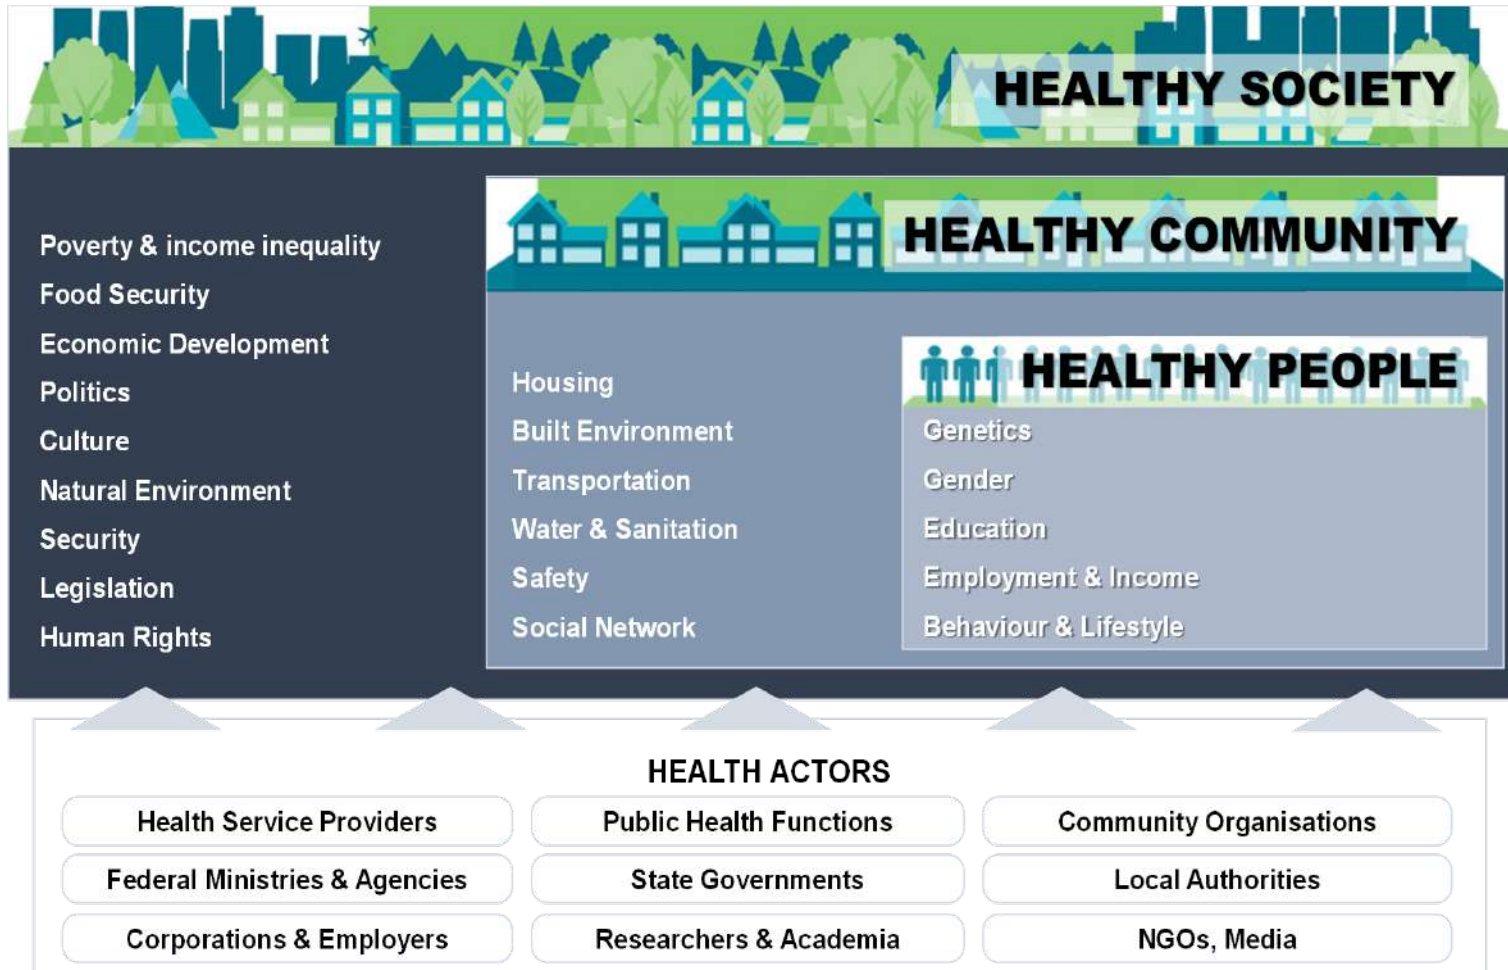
HEALTHY SOCIETY

Poverty & income inequality
Food Security
Economic Development
Politics
Culture
Natural Environment
Security
Legislation
Human Rights

HEALTHY COMMUNITY

Housing
Built Environment
Transportation
Water & Sanitation
Safety
Social Network

HEALTHY PEOPLE

Genetics
Gender
Education
Employment & Income
Behaviour & Lifestyle

HEALTH ACTORS

| Health Service Providers | Public Health Functions | Community Organisations |
|---|---|---|
| Federal Ministries & Agencies | State Governments | Local Authorities |
| Corporations & Employers | Researchers & Academia | NGOs, Media |